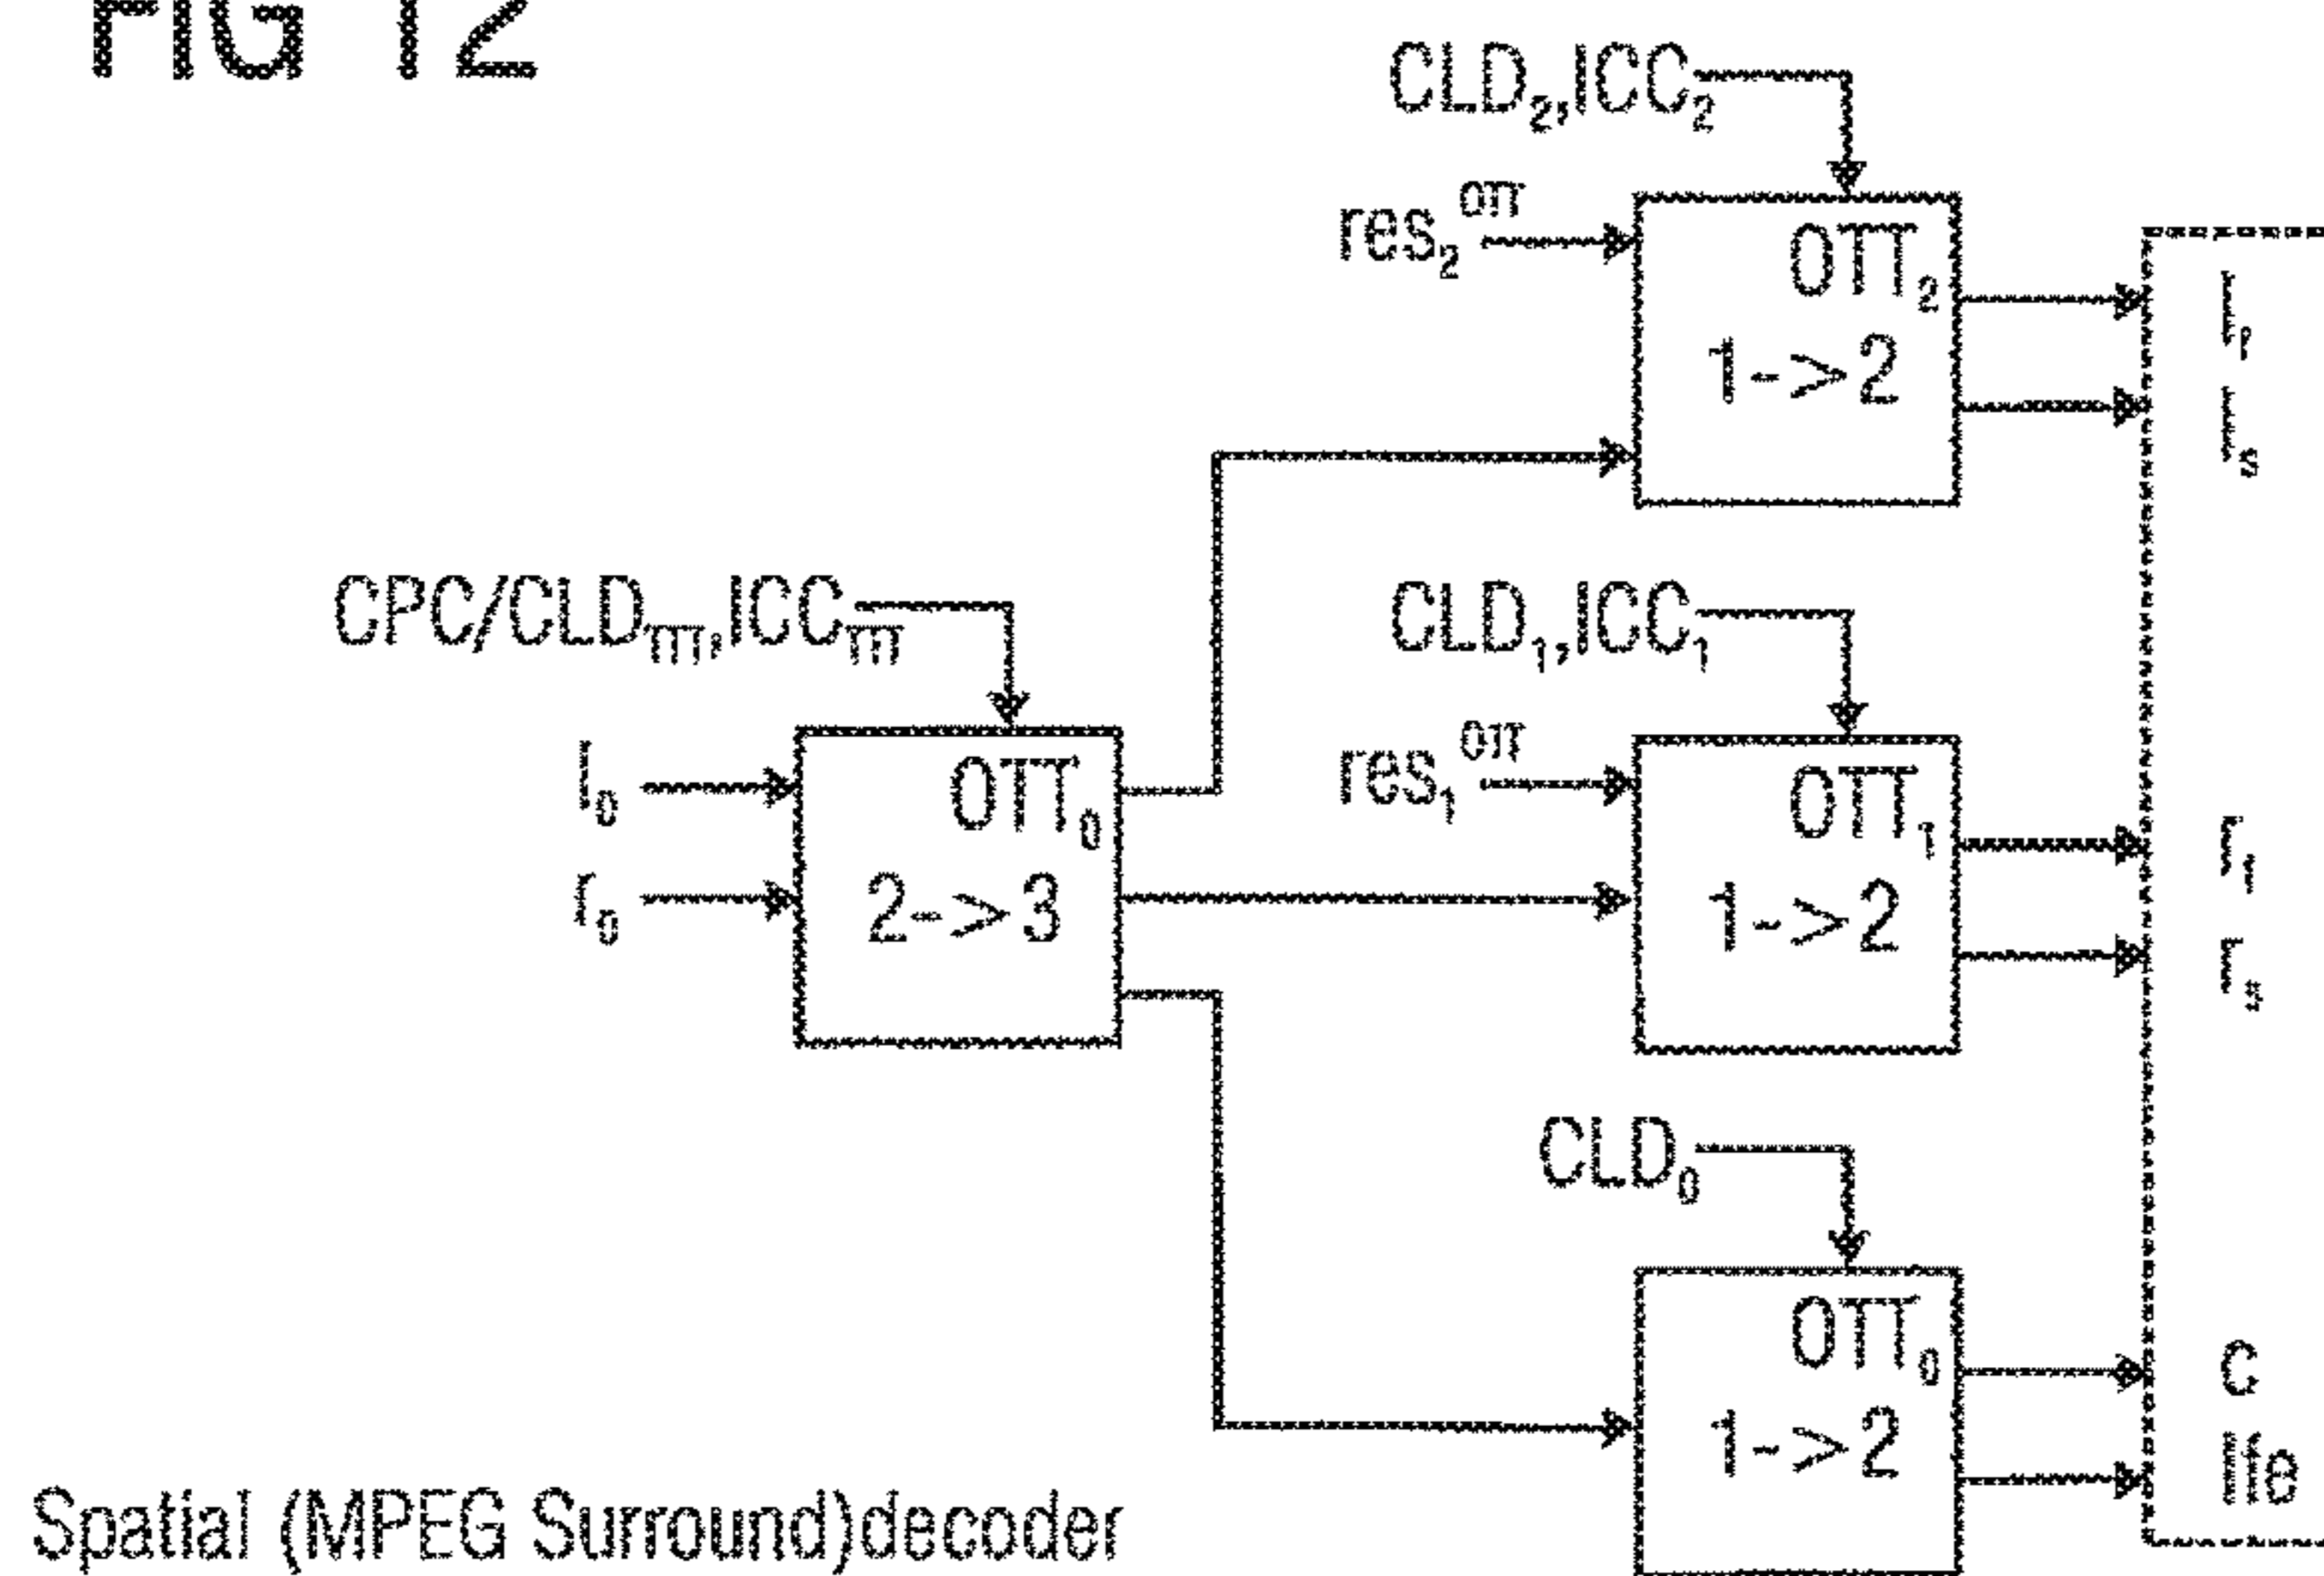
FIG 12

$CLD_2, ICC_2$

$res_2^{OTT}$

$OTT_2$
1->2

$l_f$
$l_s$

$CPC/CLD_{TTT}, ICC_{TTT}$

$CLD_1, ICC_1$

$l_0$
$r_0$

$OTT_0$
2->3

$res_1^{OTT}$

$OTT_1$
1->2

$r_f$
$r_s$

$CLD_0$

$OTT_0$
1->2

C
lfe

Spatial (MPEG Surround)decoder